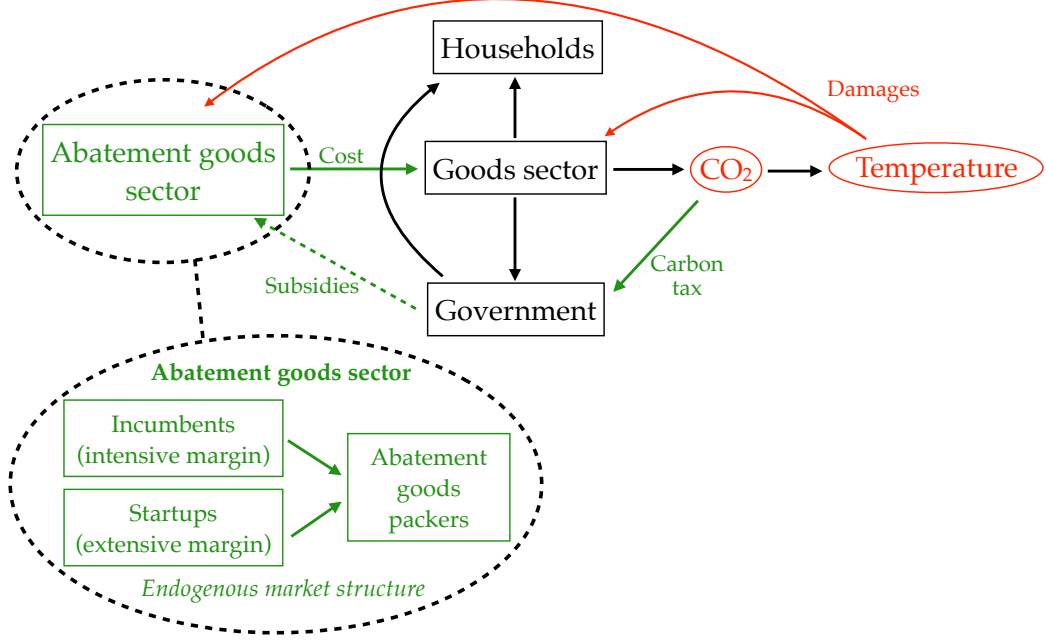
Households

Damages

Abatement goods sector

Cost

Goods sector

$CO_2$

Temperature

Carbon tax

Subsidies

Government

**Abatement goods sector**

Incumbents (intensive margin)

Startups (extensive margin)

Abatement goods packers

*Endogenous market structure*